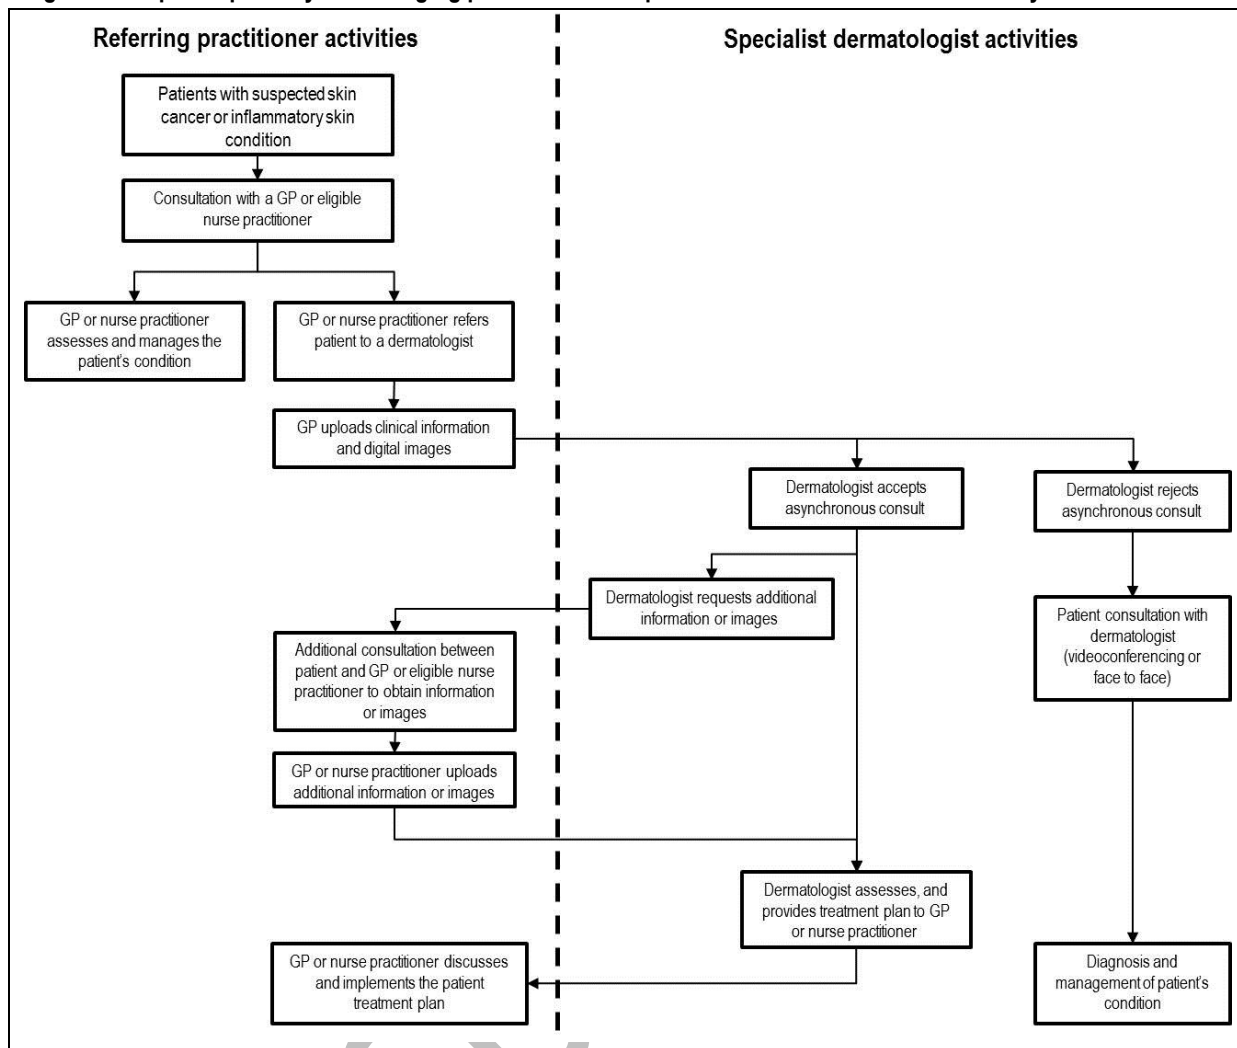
Referring practitioner activities

Specialist dermatologist activities

Patients with suspected skin cancer or inflammatory skin condition

Consultation with a GP or eligible nurse practitioner

GP or nurse practitioner assesses and manages the patient's condition

GP or nurse practitioner refers patient to a dermatologist

GP uploads clinical information and digital images

Dermatologist accepts asynchronous consult

Dermatologist rejects asynchronous consult

Dermatologist requests additional information or images

Additional consultation between patient and GP or eligible nurse practitioner to obtain information or images

GP or nurse practitioner uploads additional information or images

Patient consultation with dermatologist (videoconferencing or face to face)

Dermatologist assesses, and provides treatment plan to GP or nurse practitioner

GP or nurse practitioner discusses and implements the patient treatment plan

Diagnosis and management of patient's condition